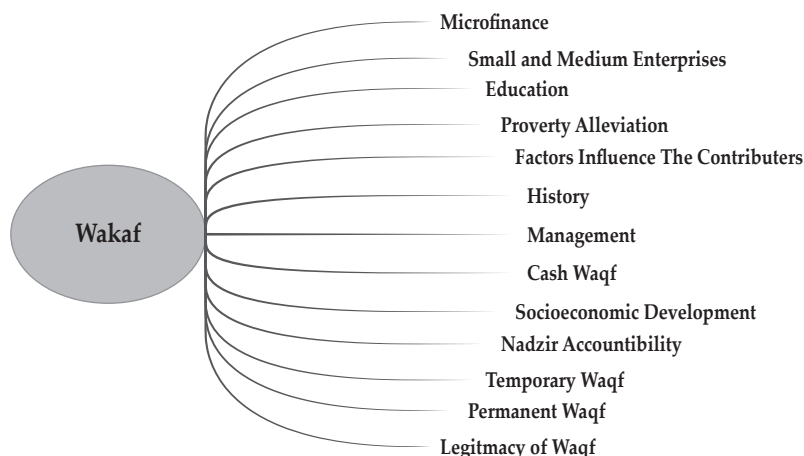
Wakaf

Microfinance

Small and Medium Enterprises

Education

Proverty Alleviation

Factors Influence The Contributers

History

Management

Cash Waqf

Socioeconomic Development

Nadzir Accountibility

Temporary Waqf

Permanent Waqf

Legitmacy of Waqf